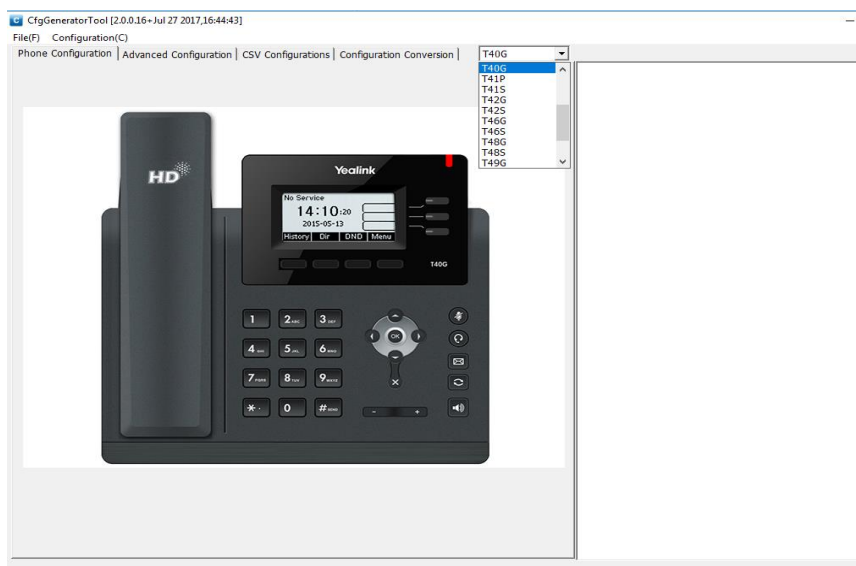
CfgGeneratorTool [2.0.0.16+Jul 27 2017,16:44:43]

File(F) Configuration(C)

Phone Configuration | Advanced Configuration | CSV Configurations | Configuration Conversion |

T40G

T40G
T41P
T41S
T42G
T42S
T46G
T46S
T48G
T48S
T49G

HD

Yealink

No Service
14:10:20
2015-05-13
History Dir DND Menu

T40G

1
2 ABC
3 DEF
4 GHI
5 JKL
6 MNO
7 PQRS
8 TUV
9 WXYZ
*.
0
# SEND

OK

-
+